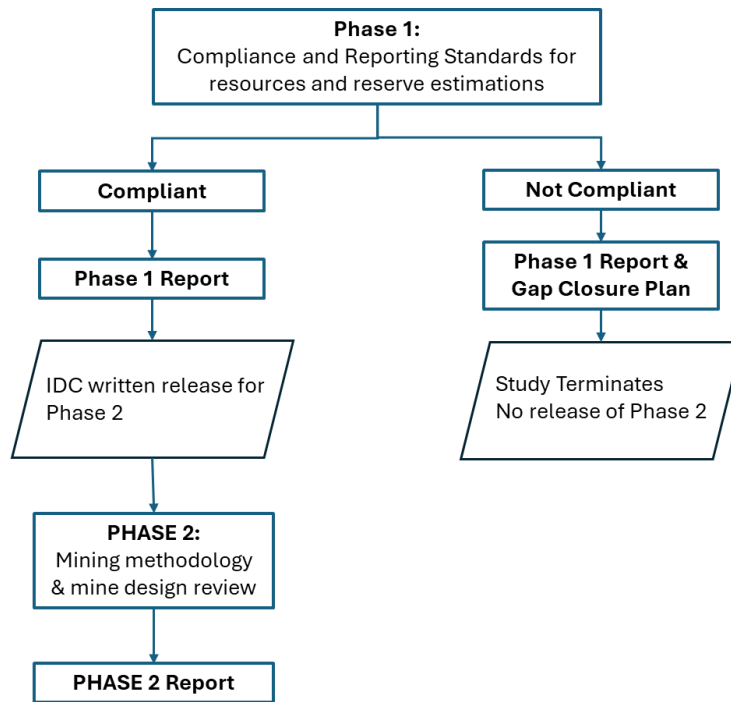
Phase 1:
Compliance and Reporting Standards for resources and reserve estimations

Compliant

Phase 1 Report

IDC written release for Phase 2

PHASE 2:
Mining methodology & mine design review

PHASE 2 Report

Not Compliant

Phase 1 Report & Gap Closure Plan

Study Terminates
No release of Phase 2